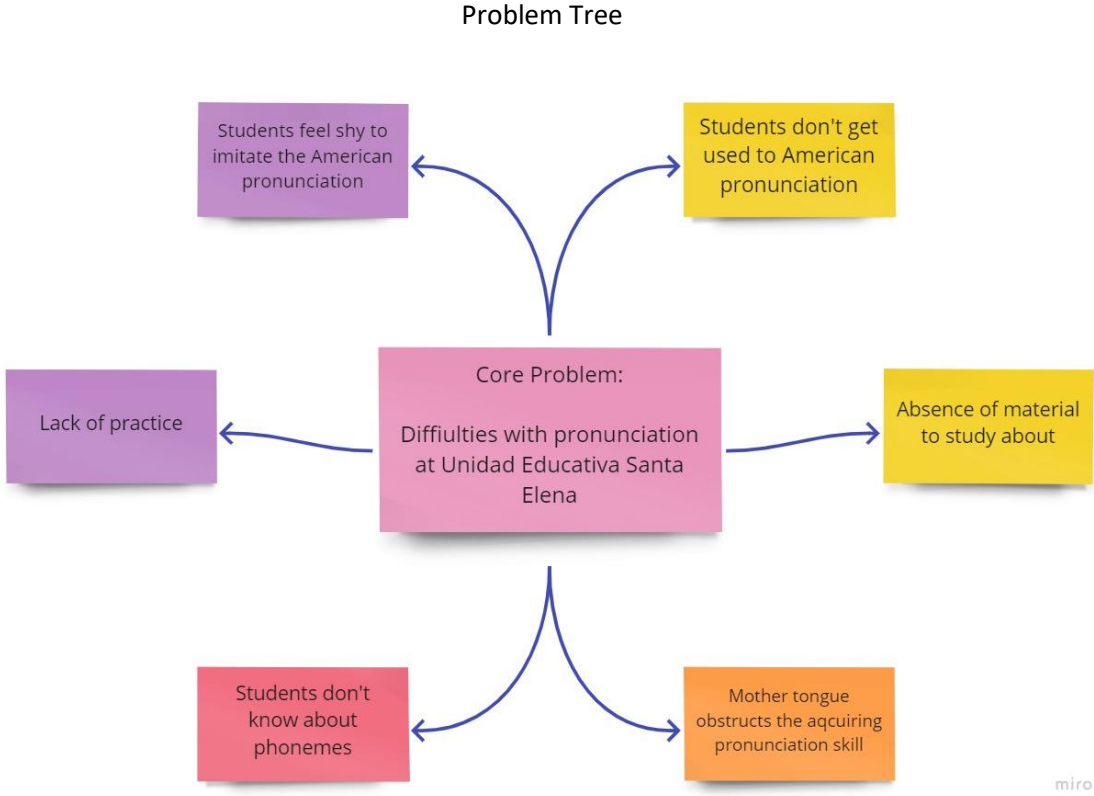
Problem Tree

Students feel shy to imitate the American pronunciation

Students don't get used to American pronunciation

Lack of practice

Core Problem:

Diffiulties with pronunciation at Unidad Educativa Santa Elena

Absence of material to study about

Students don't know about phonemes

Mother tongue obstructs the aqcuiring pronunciation skill

miro